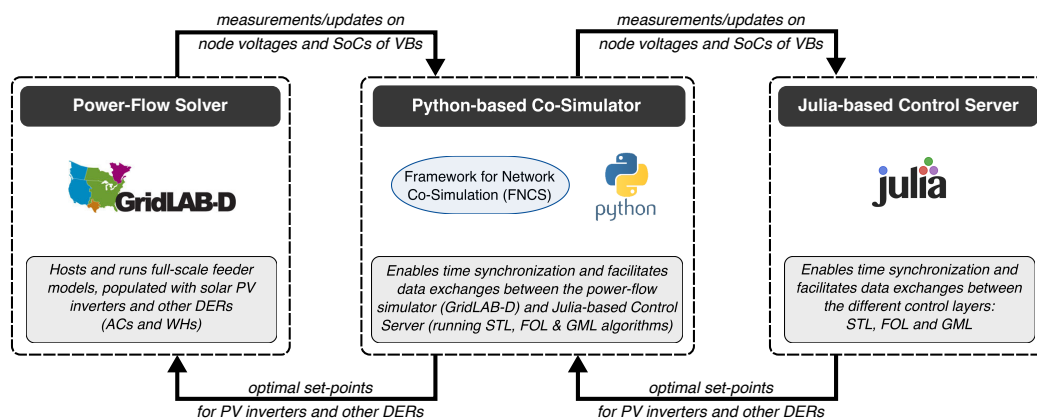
measurements/updates on
node voltages and SoCs of VBs

measurements/updates on
node voltages and SoCs of VBs

Power-Flow Solver

GridLAB-D

Hosts and runs full-scale feeder models, populated with solar PV inverters and other DERs (ACs and WHs)

Python-based Co-Simulator

Framework for Network Co-Simulation (FNCS)

python

Enables time synchronization and facilitates data exchanges between the power-flow simulator (GridLAB-D) and Julia-based Control Server (running STL, FOL & GML algorithms)

Julia-based Control Server

julia

Enables time synchronization and facilitates data exchanges between the different control layers: STL, FOL and GML

optimal set-points
for PV inverters and other DERs

optimal set-points
for PV inverters and other DERs